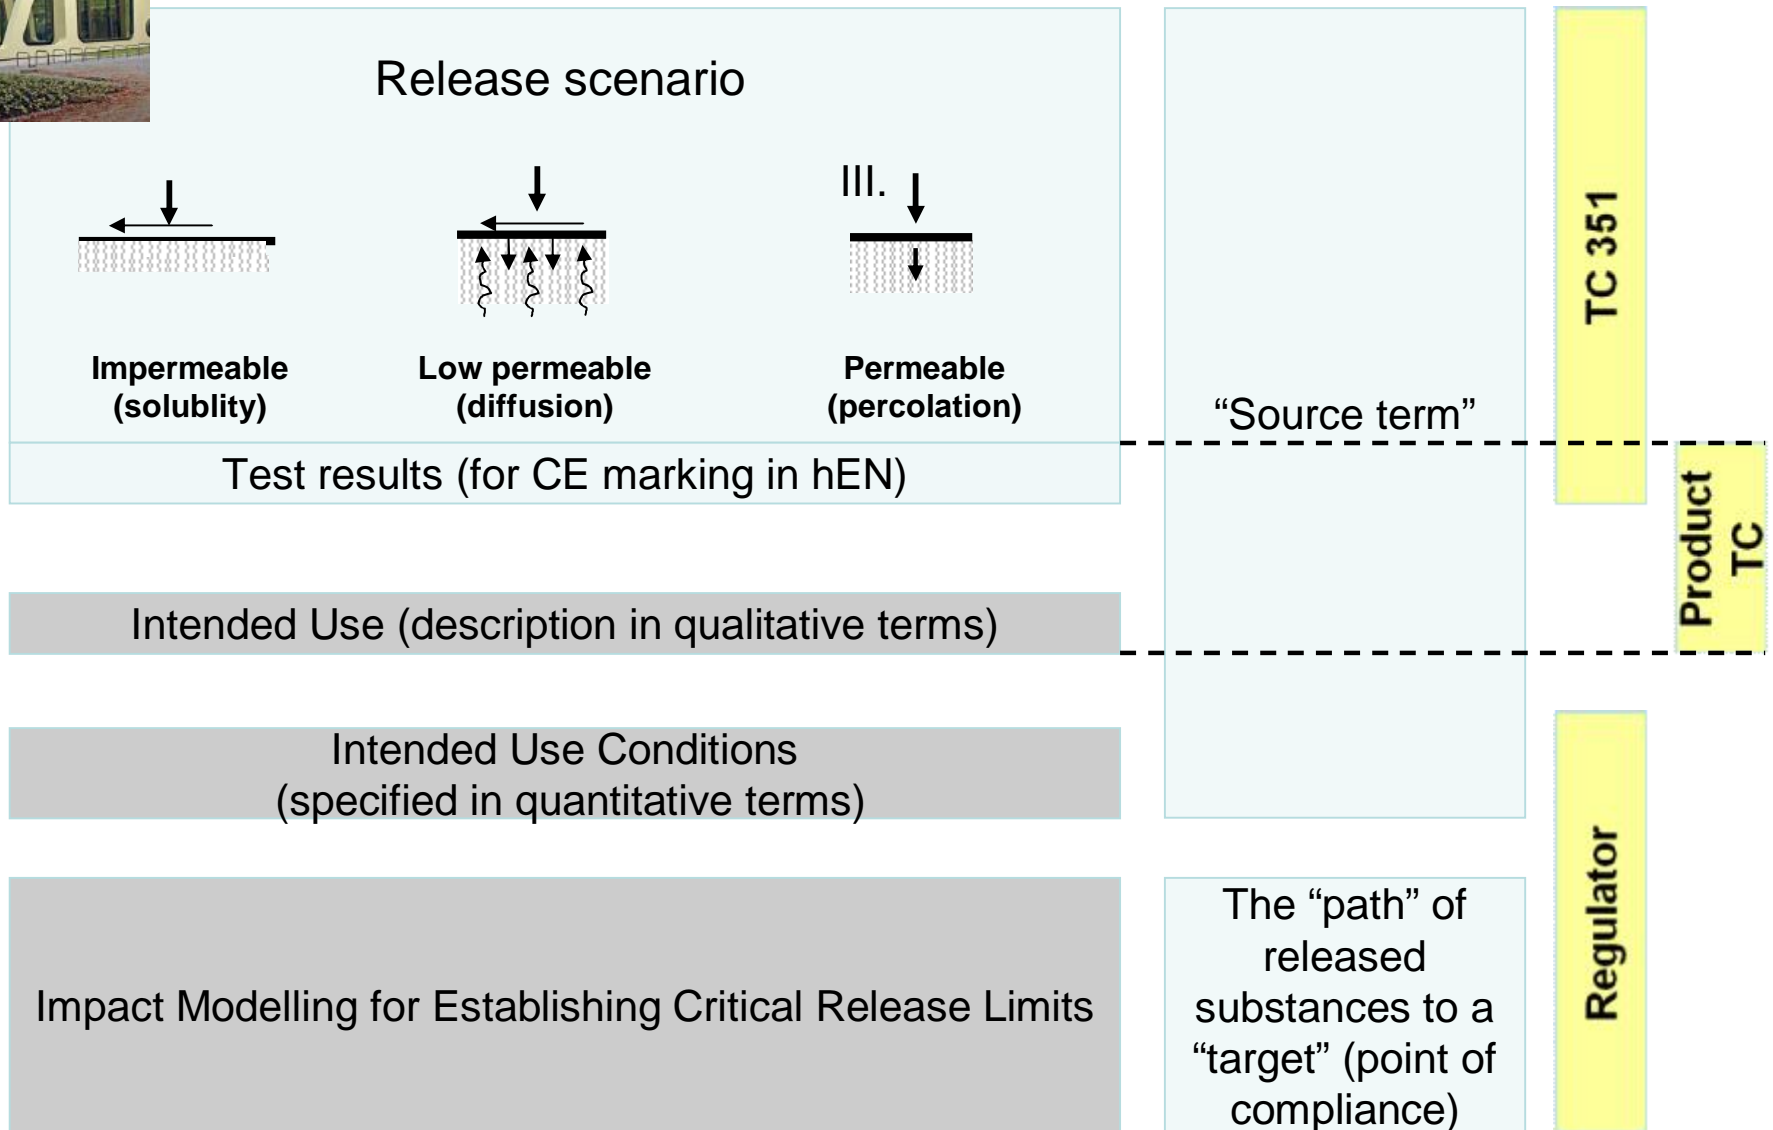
Release scenario

III.

**Impermeable (solublity)**

**Low permeable (diffusion)**

**Permeable (percolation)**

Test results (for CE marking in hEN)

Intended Use (description in qualitative terms)

Intended Use Conditions (specified in quantitative terms)

Impact Modelling for Establishing Critical Release Limits

"Source term"

The "path" of released substances to a "target" (point of compliance)

**TC 351**

**Product TC**

**Regulator**